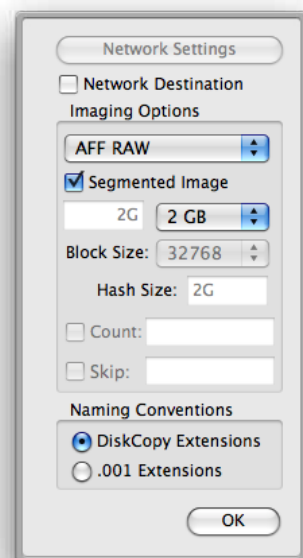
Network Settings

Network Destination

Imaging Options

AFF RAW

Segmented Image

2G

2 GB

Block Size: 32768

Hash Size: 2G

Count:

Skip:

Naming Conventions

DiskCopy Extensions

.001 Extensions

OK